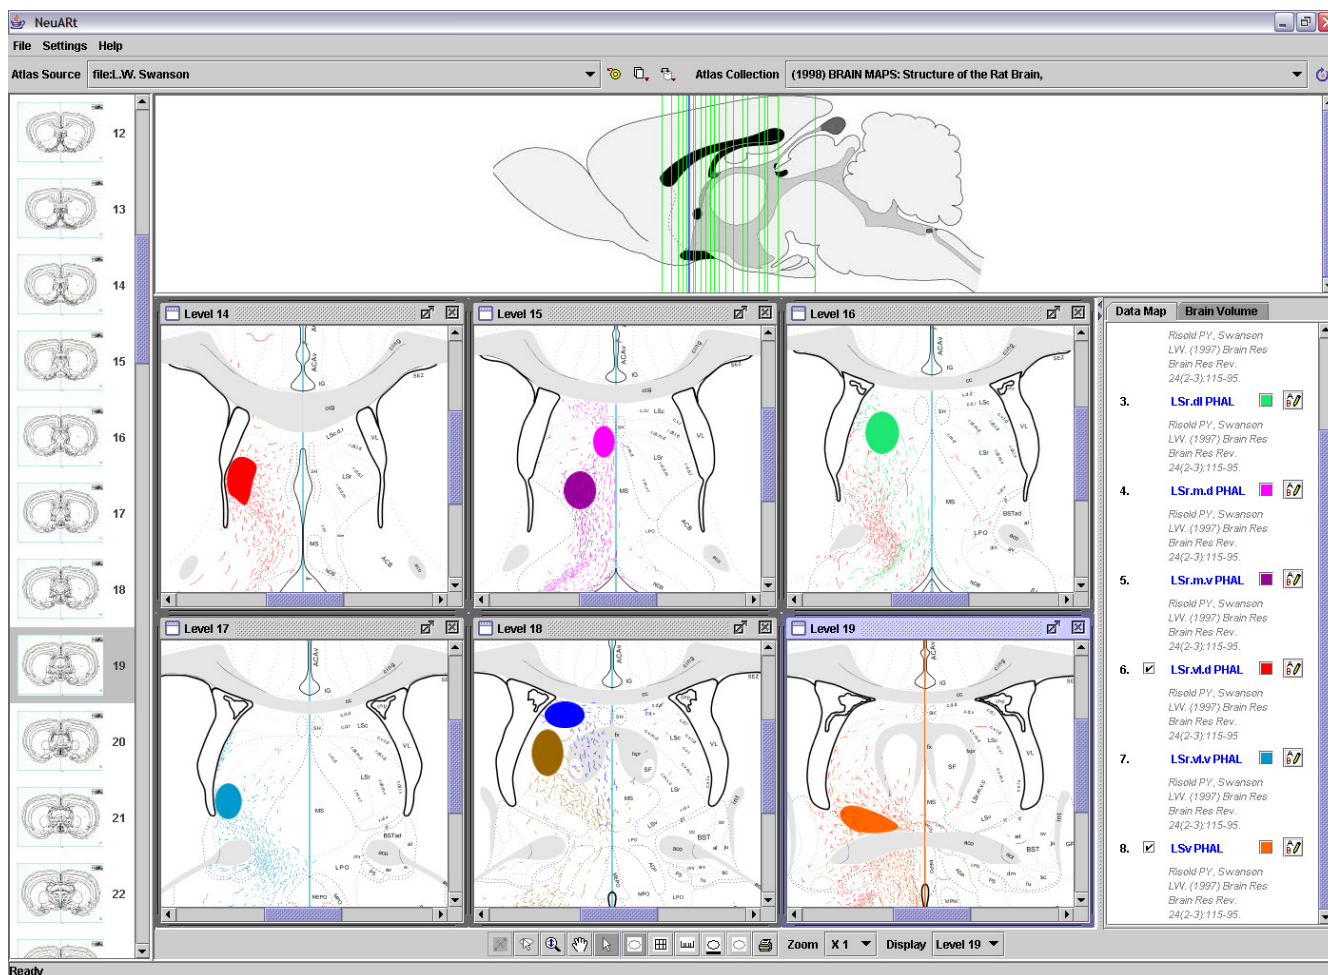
NeuARt

File Settings Help

Atlas Source file:L.W. Swanson

Atlas Collection (1998) BRAIN MAPS: Structure of the Rat Brain,

12
13
14
15
16
17
18
19
20
21
22

Level 14

Level 15

Level 16

Level 17

Level 18

Level 19

Data Map Brain Volume

Risold PY, Swanson LW. (1997) Brain Res Brain Res Rev. 24(2-3):115-95.

3. LSr.dl PHAL

Risold PY, Swanson LW. (1997) Brain Res Brain Res Rev. 24(2-3):115-95.

4. LSr.m.d PHAL

Risold PY, Swanson LW. (1997) Brain Res Brain Res Rev. 24(2-3):115-95.

5. LSr.m.v PHAL

Risold PY, Swanson LW. (1997) Brain Res Brain Res Rev. 24(2-3):115-95.

6. LSr.vl.d PHAL

Risold PY, Swanson LW. (1997) Brain Res Brain Res Rev. 24(2-3):115-95

7. LSr.vl.v PHAL

Risold PY, Swanson LW. (1997) Brain Res Brain Res Rev. 24(2-3):115-95.

8. LSv PHAL

Risold PY, Swanson LW. (1997) Brain Res Brain Res Rev. 24(2-3):115-95.

Zoom X 1 Display Level 19

Ready